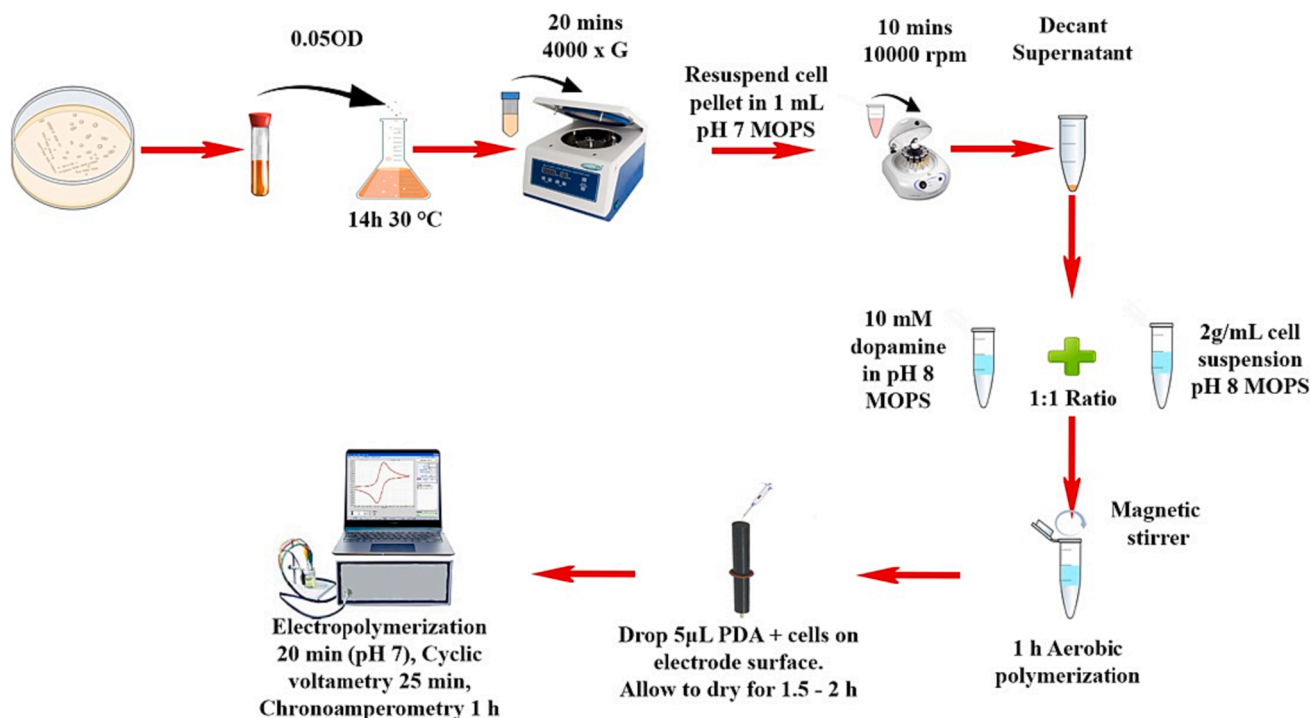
0.05OD

14h 30 °C

20 mins
4000 x G

Resuspend cell pellet in 1 mL pH 7 MOPS

10 mins
10000 rpm

Decant Supernatant

10 mM dopamine in pH 8 MOPS

1:1 Ratio

2g/mL cell suspension pH 8 MOPS

Magnetic stirrer

1 h Aerobic polymerization

Drop 5µL PDA + cells on electrode surface. Allow to dry for 1.5 - 2 h

Electropolymerization 20 min (pH 7), Cyclic voltametry 25 min, Chronoamperometry 1 h